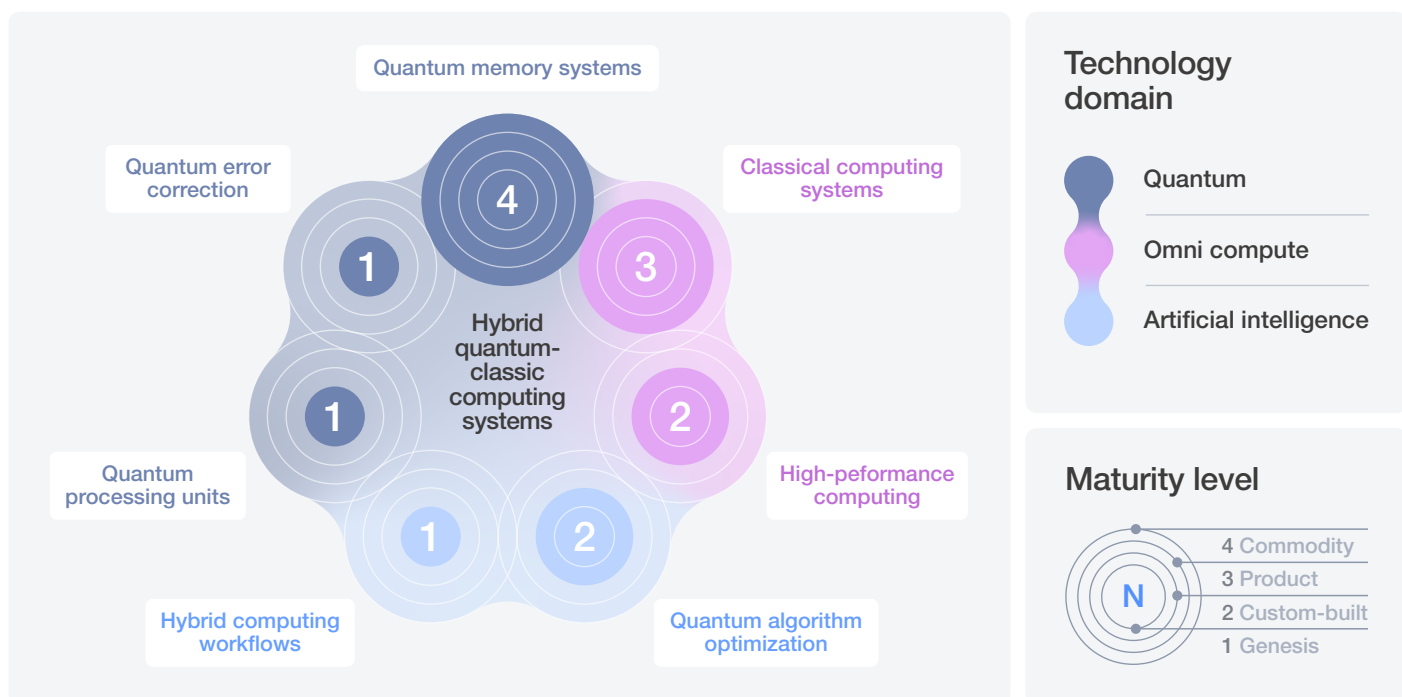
Quantum memory systems

Quantum error correction

Classical computing systems

4

1

3

Hybrid quantum-classic computing systems

1

2

Quantum processing units

High-peformance computing

1

2

Hybrid computing workflows

Quantum algorithm optimization

Technology domain

Quantum

Omni compute

Artificial intelligence

Maturity level

N

4 Commodity

3 Product

2 Custom-built

1 Genesis